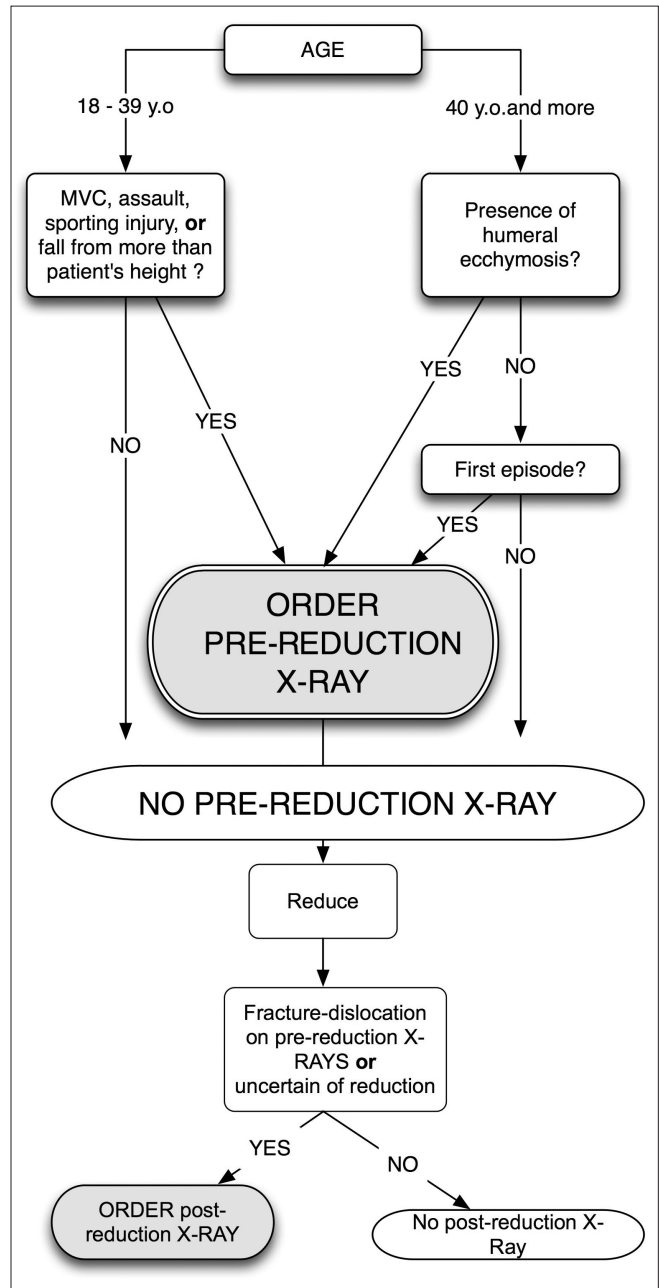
AGE

18 - 39 y.o

40 y.o.and more

MVC, assault, sporting injury, **or** fall from more than patient's height ?

Presence of humeral ecchymosis?

YES

NO

NO

YES

First episode?

YES

NO

ORDER PRE-REDUCTION X-RAY

NO PRE-REDUCTION X-RAY

Reduce

Fracture-dislocation on pre-reduction X-RAYS **or** uncertain of reduction

YES

NO

ORDER post-reduction X-RAY

No post-reduction X-Ray